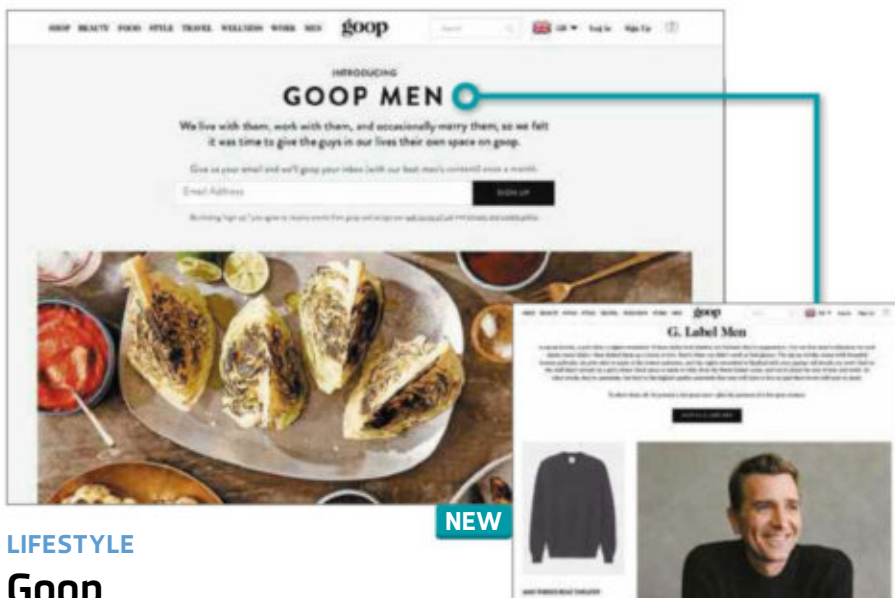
SHOP BEAUTY FOOD STYLE TRAVEL WELLNESS WORK MEN goop Search UK Log In Sign Up

INTRODUCING

GOOP MEN

We live with them, work with them, and occasionally marry them, so we felt it was time to give the guys in our lives their own space on goop.

Give us your email and we'll goop your inbox (with our best men's content) once a month.

Email Address SIGN UP

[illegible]

goop

G. Label Men

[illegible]

NEW

LIFESTYLE

Goop